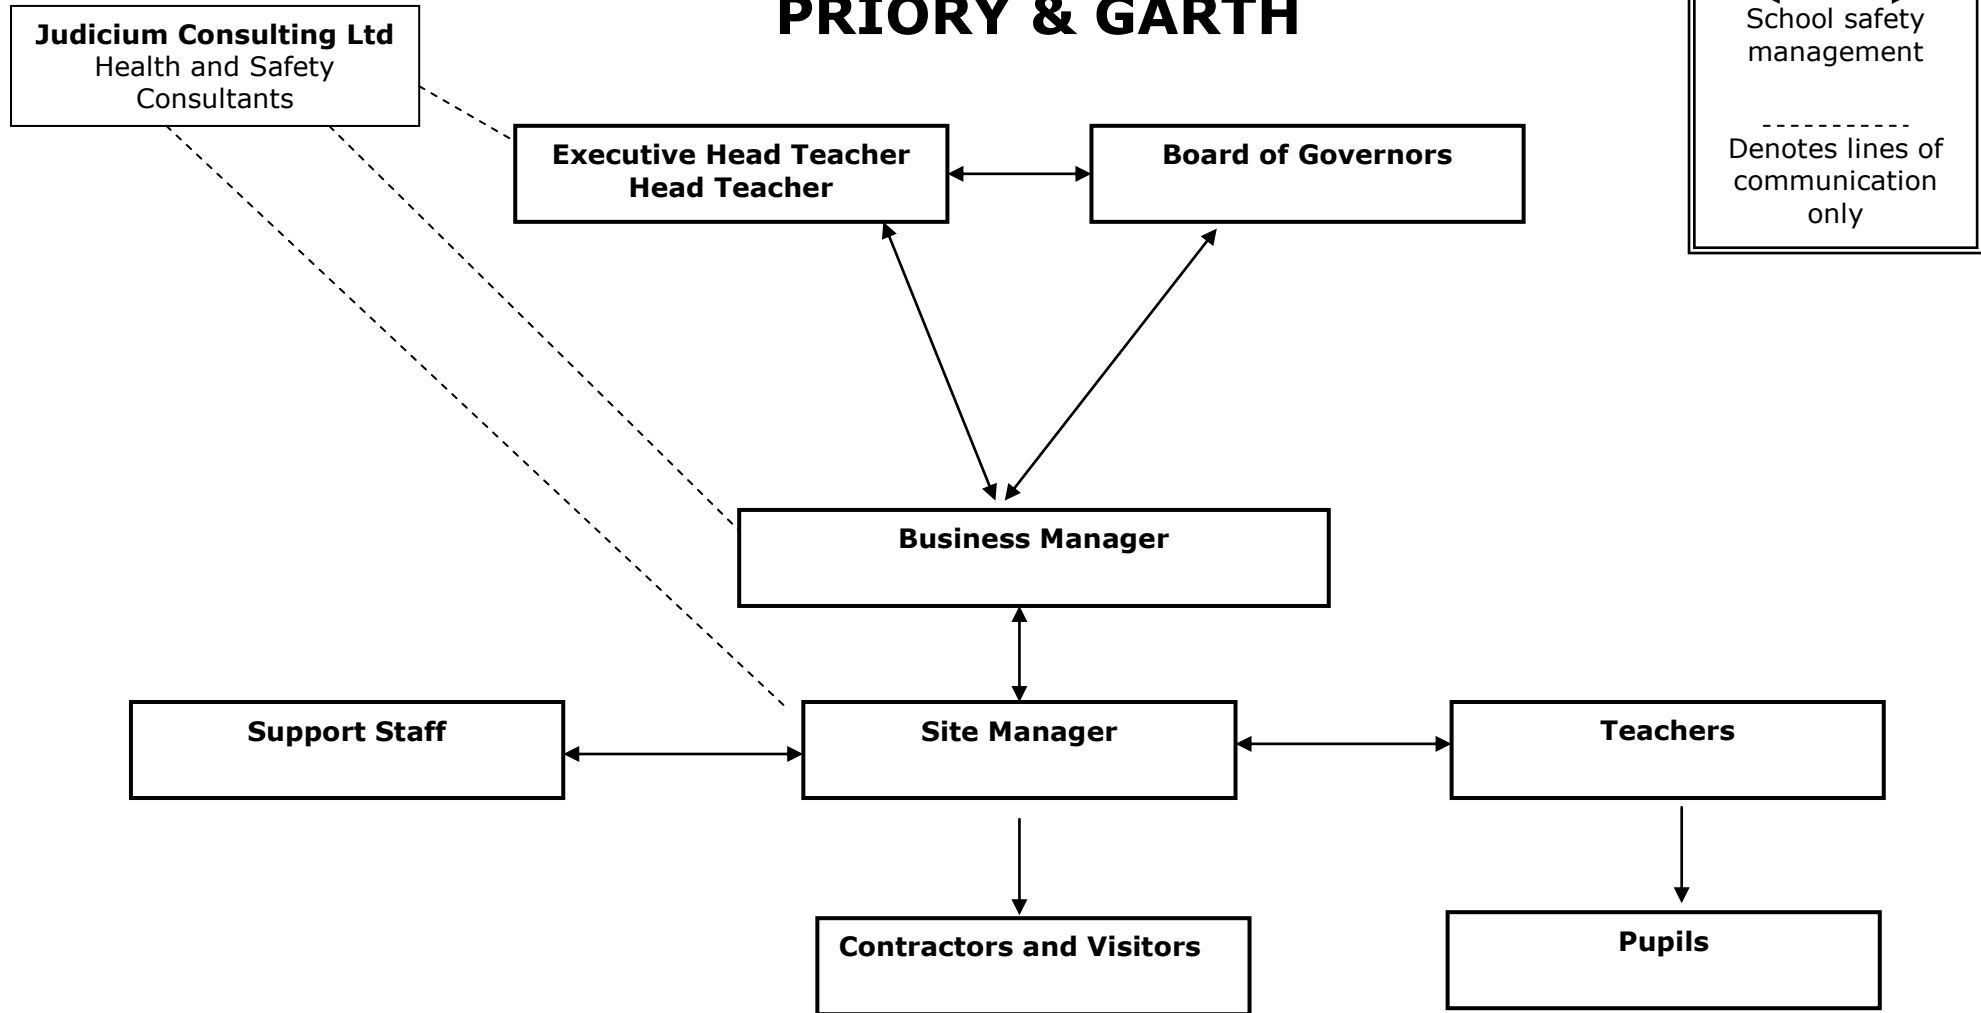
Judicium Consulting Ltd
Health and Safety Consultants

PRIORY & GARTH

School safety management

- - - - - - - - - - -
Denotes lines of communication only

Executive Head Teacher
Head Teacher

Board of Governors

Business Manager

Support Staff

Site Manager

Teachers

Contractors and Visitors

Pupils